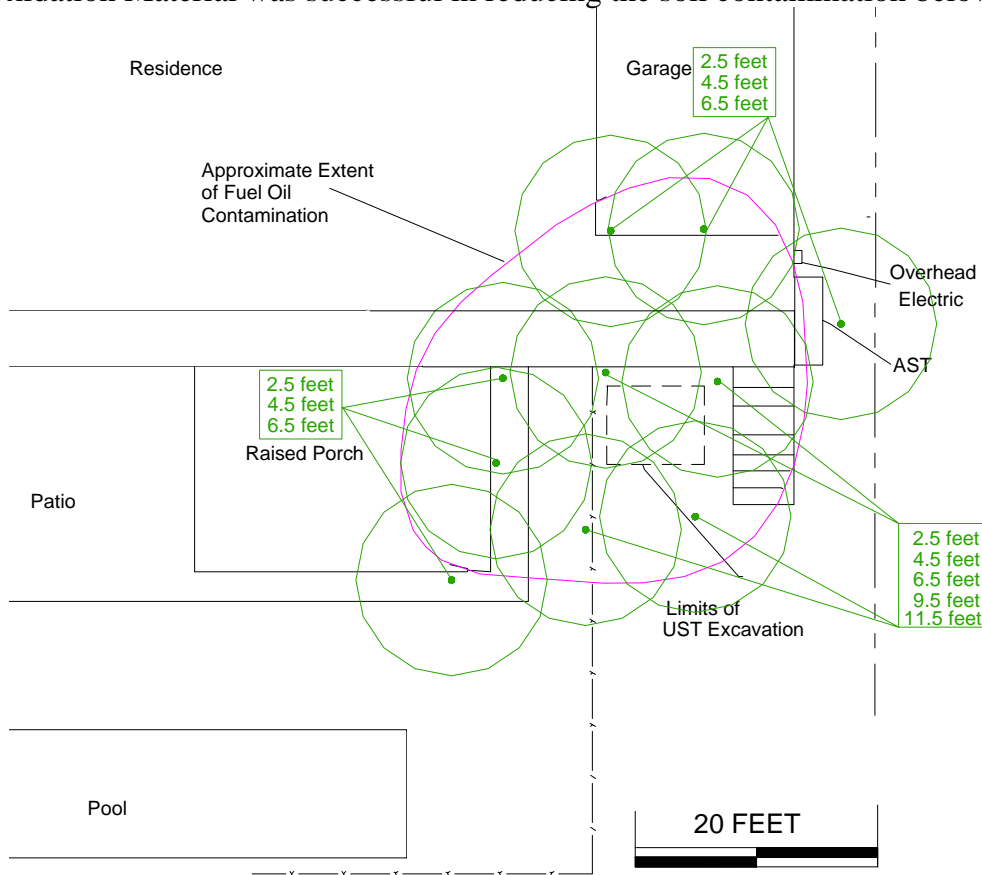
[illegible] Material was successful in reducing the soil contamination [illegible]

Residence

Garage

2.5 feet
4.5 feet
6.5 feet

Approximate Extent of Fuel Oil Contamination

Overhead Electric

AST

2.5 feet
4.5 feet
6.5 feet

Raised Porch

Patio

2.5 feet
4.5 feet
6.5 feet
9.5 feet
11.5 feet

Limits of UST Excavation

Pool

20 FEET